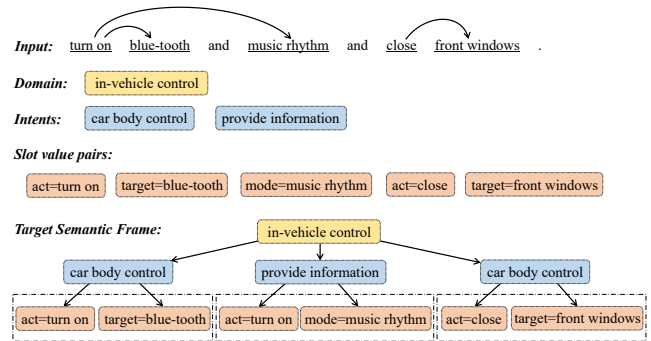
Input: turn on blue-tooth and music rhythm and close front windows .

Domain: in-vehicle control

Intents: car body control provide information

Slot value pairs:

act=turn on target=blue-tooth mode=music rhythm act=close target=front windows

Target Semantic Frame:

in-vehicle control

car body control provide information car body control

act=turn on target=blue-tooth act=turn on mode=music rhythm act=close target=front windows